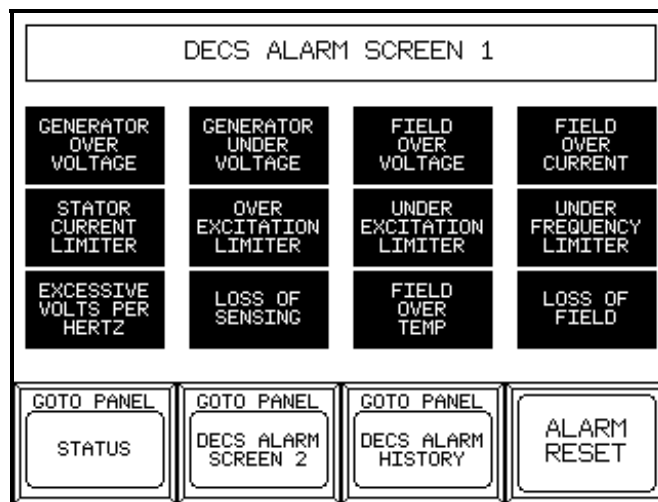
DECS ALARM SCREEN 1

GENERATOR OVER VOLTAGE

GENERATOR UNDER VOLTAGE

FIELD OVER VOLTAGE

FIELD OVER CURRENT

STATOR CURRENT LIMITER

OVER EXCITATION LIMITER

UNDER EXCITATION LIMITER

UNDER FREQUENCY LIMITER

EXCESSIVE VOLTS PER HERTZ

LOSS OF SENSING

FIELD OVER TEMP

LOSS OF FIELD

GOTO PANEL
STATUS

GOTO PANEL
DECS ALARM SCREEN 2

GOTO PANEL
DECS ALARM HISTORY

ALARM RESET